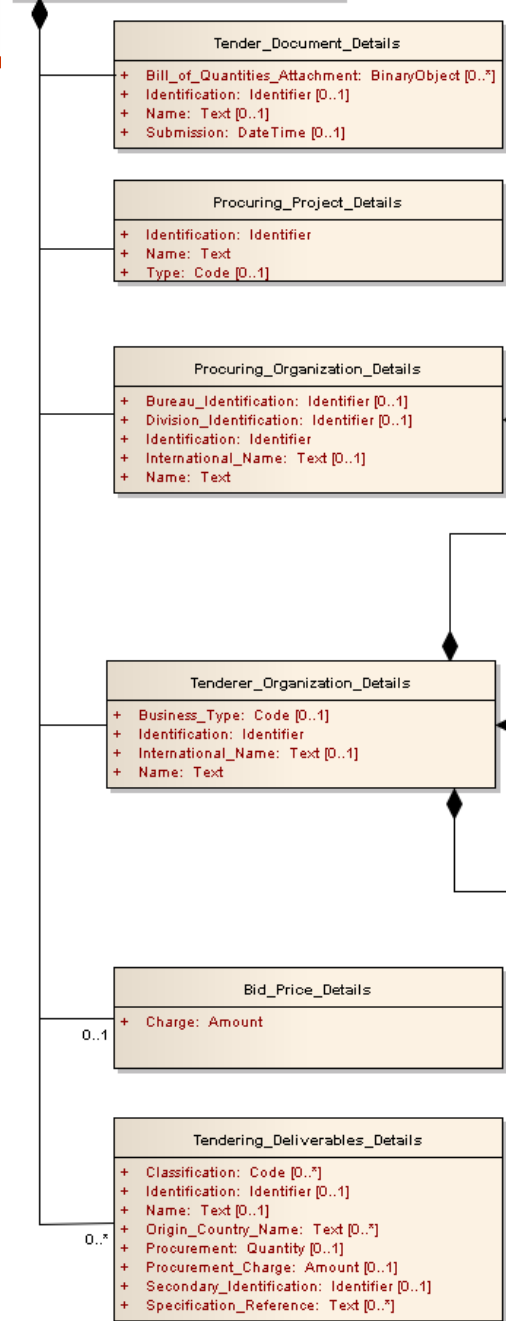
Tender_Document_Details

+ Bill_of_Quantities_Attachment: BinaryObject [0..*]
+ Identification: Identifier [0..1]
+ Name: Text [0..1]
+ Submission: DateTime [0..1]

Procuring_Project_Details

+ Identification: Identifier
+ Name: Text
+ Type: Code [0..1]

Procuring_Organization_Details

+ Bureau_Identification: Identifier [0..1]
+ Division_Identification: Identifier [0..1]
+ Identification: Identifier
+ International_Name: Text [0..1]
+ Name: Text

Tenderer_Organization_Details

+ Business_Type: Code [0..1]
+ Identification: Identifier
+ International_Name: Text [0..1]
+ Name: Text

Bid_Price_Details

0..1

+ Charge: Amount

Tendering_Deliverables_Details

0..*

+ Classification: Code [0..*]
+ Identification: Identifier [0..1]
+ Name: Text [0..1]
+ Origin_Country_Name: Text [0..*]
+ Procurement: Quantity [0..1]
+ Procurement_Charge: Amount [0..1]
+ Secondary_Identification: Identifier [0..1]
+ Specification_Reference: Text [0..*]